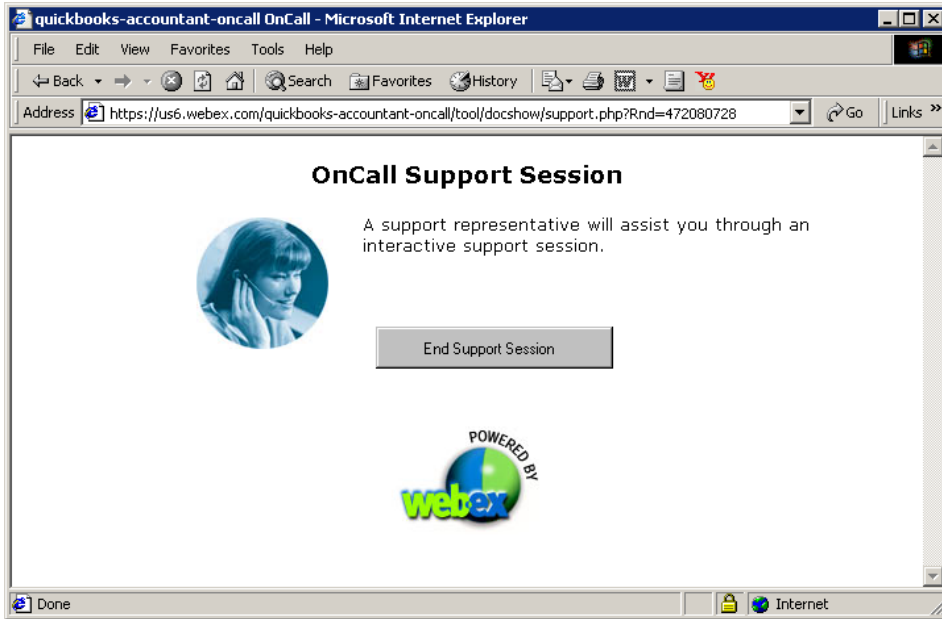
quickbooks-accountant-oncall OnCall - Microsoft Internet Explorer

File Edit View Favorites Tools Help

Back Search Favorites History

Address https://us6.webex.com/quickbooks-accountant-oncall/tool/docshow/support.php?Rnd=472080728 Go Links »

OnCall Support Session

A support representative will assist you through an interactive support session.

End Support Session

POWERED BY webex

Done Internet